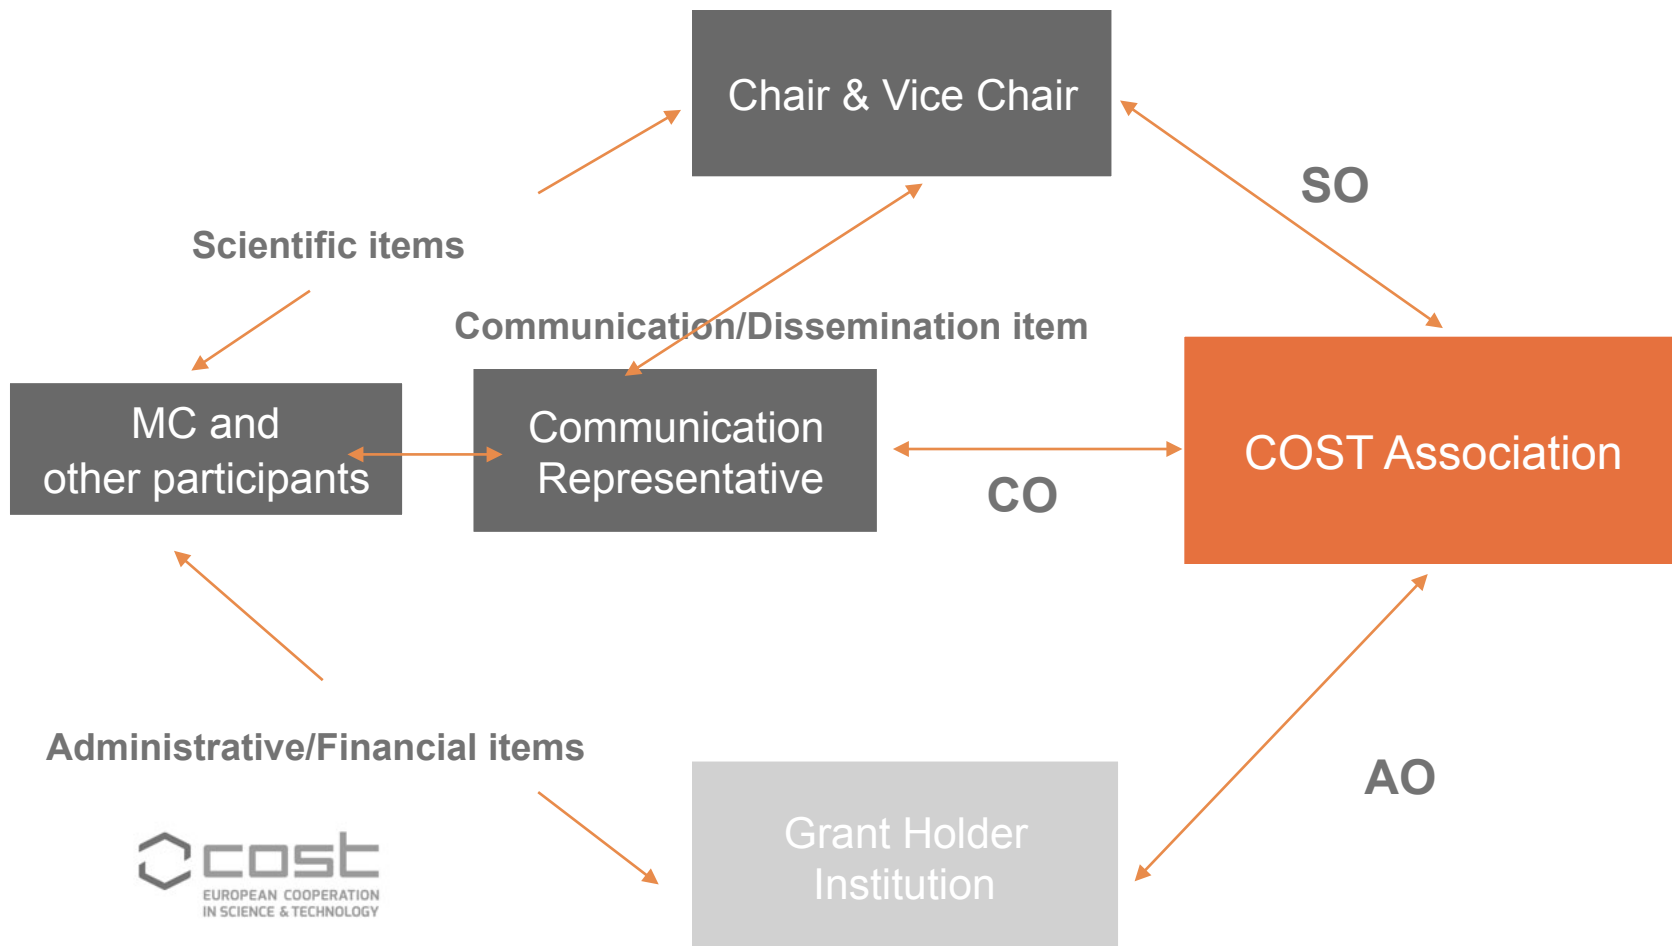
Chair & Vice Chair

SO

Scientific items

Communication/Dissemination item

MC and other participants

Communication Representative

CO

COST Association

Administrative/Financial items

AO

Grant Holder Institution

cost
EUROPEAN COOPERATION
IN SCIENCE & TECHNOLOGY